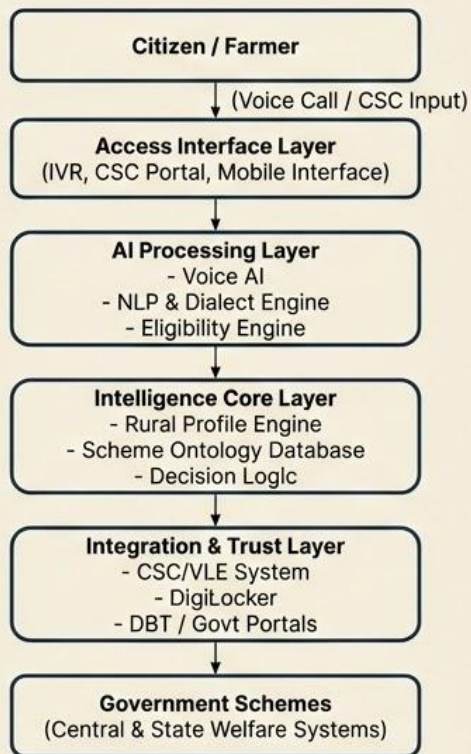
Citizen / Farmer

(Voice Call / CSC Input)

Access Interface Layer
(IVR, CSC Portal, Mobile Interface)

AI Processing Layer
- Voice AI
- NLP & Dialect Engine
- Eligibility Engine

Intelligence Core Layer
- Rural Profile Engine
- Scheme Ontology Database
- Decision Loglc

Integration & Trust Layer
- CSC/VLE System
- DigiLocker
- DBT / Govt Portals

Government Schemes
(Central & State Welfare Systems)